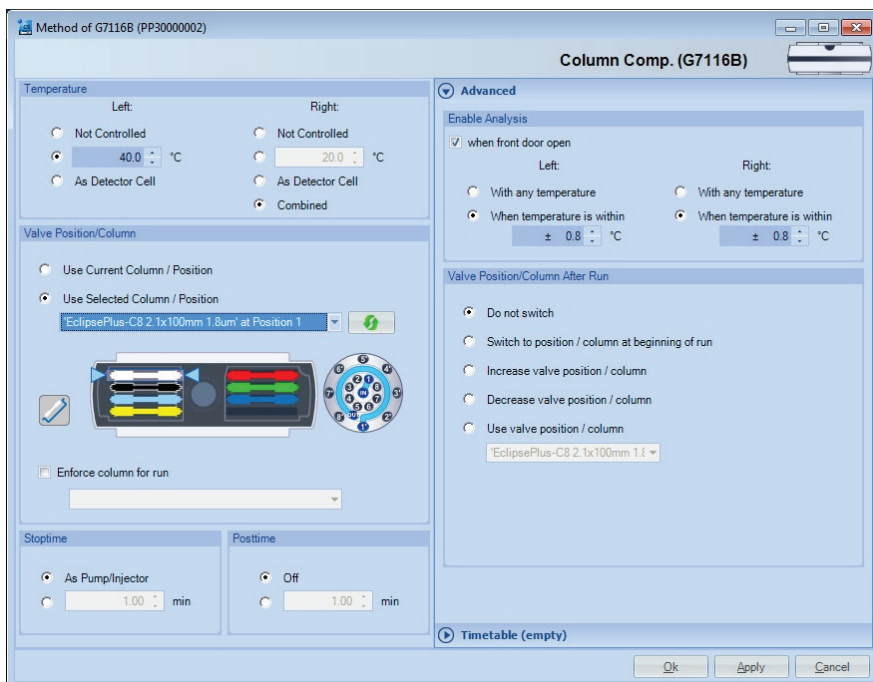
Method of G7116B (PP30000002)

Column Comp. (G7116B)

Temperature
Left:
Right:
Not Controlled
Not Controlled
40.0 °C
20.0 °C
As Detector Cell
As Detector Cell
Combined

Valve Position/Column
Use Current Column / Position
Use Selected Column / Position
'EclipsePlus-C8 2.1x100mm 1.8um' at Position 1

Enforce column for run

Stoptime
As Pump/Injector
1.00 min

Posttime
Off
1.00 min

Advanced

Enable Analysis
when front door open
Left:
Right:
With any temperature
With any temperature
When temperature is within
When temperature is within
± 0.8 °C
± 0.8 °C

Valve Position/Column After Run
Do not switch
Switch to position / column at beginning of run
Increase valve position / column
Decrease valve position / column
Use valve position / column
'EclipsePlus-C8 2.1x100mm 1.8

Timetable (empty)

Ok
Apply
Cancel